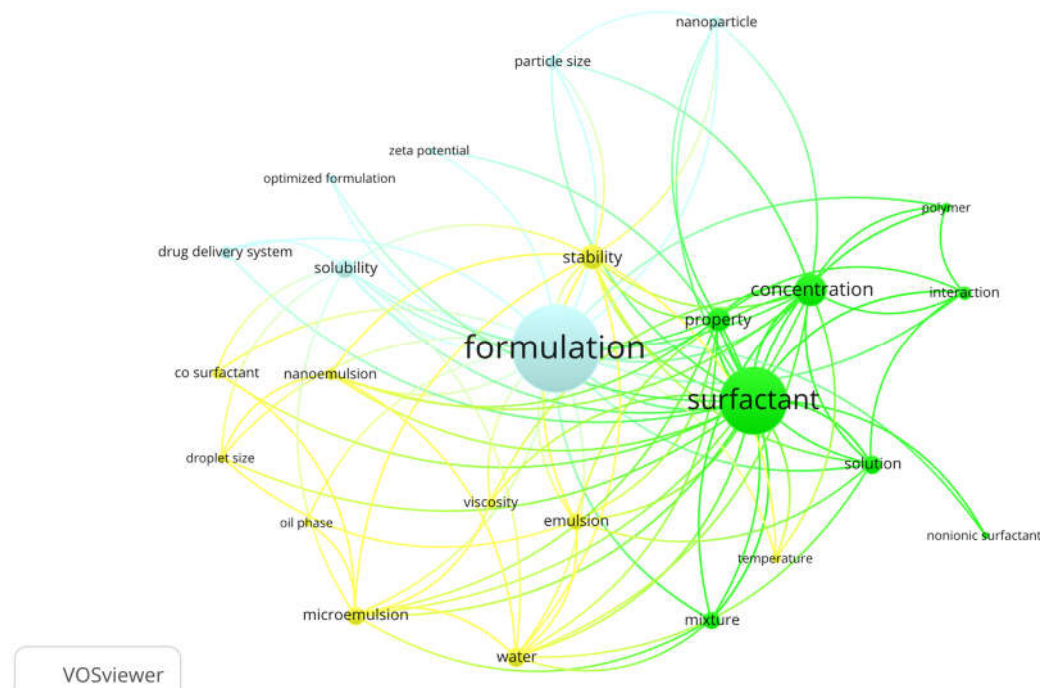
nanoparticle
particle size
zeta potential
optimized formulation
polymer
drug delivery system
stability
solubility
concentration
interaction
property
formulation
co surfactant
nanoemulsion
surfactant
droplet size
solution
viscosity
oil phase
emulsion
nonionic surfactant
temperature
microemulsion
mixture
water
VOSviewer